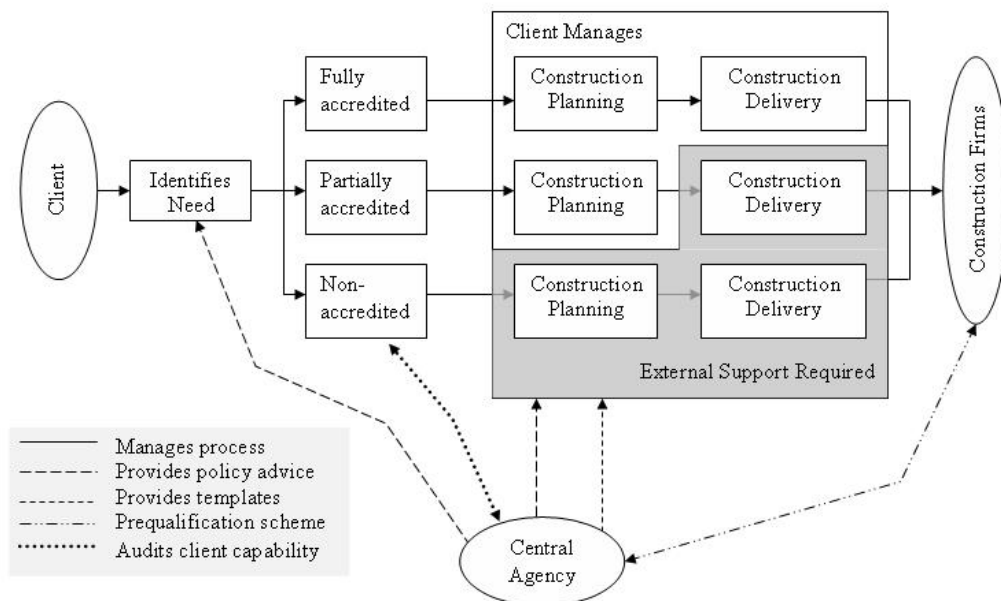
Client

Identifies Need

Fully accredited

Partially accredited

Non-accredited

Client Manages

Construction Planning

Construction Delivery

Construction Planning

Construction Delivery

Construction Planning

Construction Delivery

External Support Required

Construction Firms

Manages process
Provides policy advice
Provides templates
Prequalification scheme
Audits client capability

Central Agency